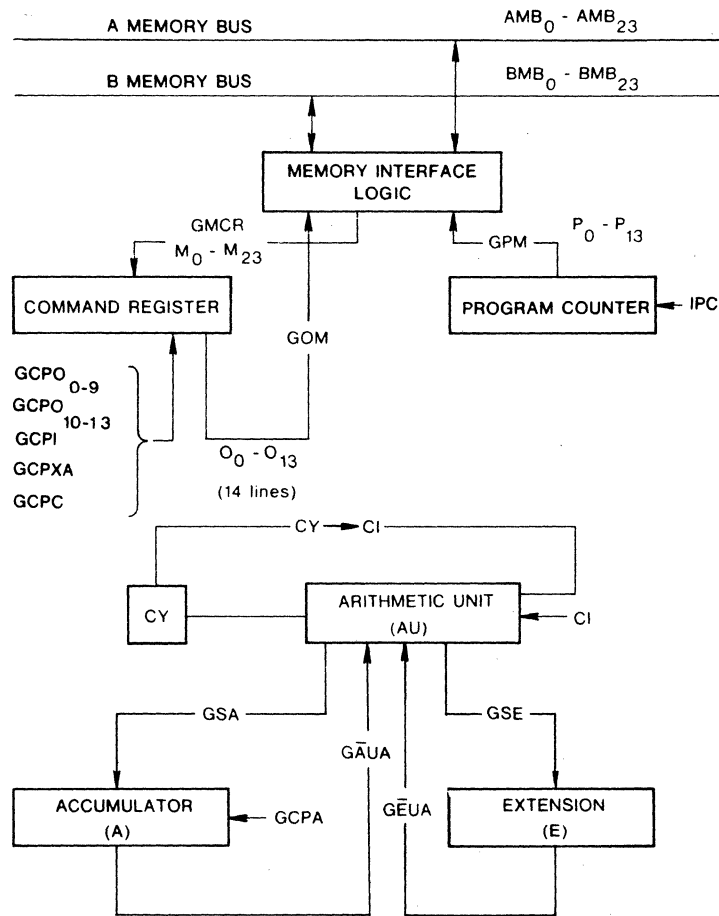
A MEMORY BUS

$AMB_0$ - $AMB_{23}$

B MEMORY BUS

$BMB_0$ - $BMB_{23}$

MEMORY INTERFACE LOGIC

GMCR

$M_0$ - $M_{23}$

GPM

$P_0$ - $P_{13}$

COMMAND REGISTER

PROGRAM COUNTER

IPC

GOM

$GCPO_{0-9}$

$GCPO_{10-13}$

GCPI

GCPXA

GCPC

$O_0$ - $O_{13}$

(14 lines)

CY → CI

CY

ARITHMETIC UNIT

(AU)

CI

GSA

GSE

$G\bar{A}UA$

$G\bar{E}UA$

ACCUMULATOR

(A)

GCPA

EXTENSION

(E)